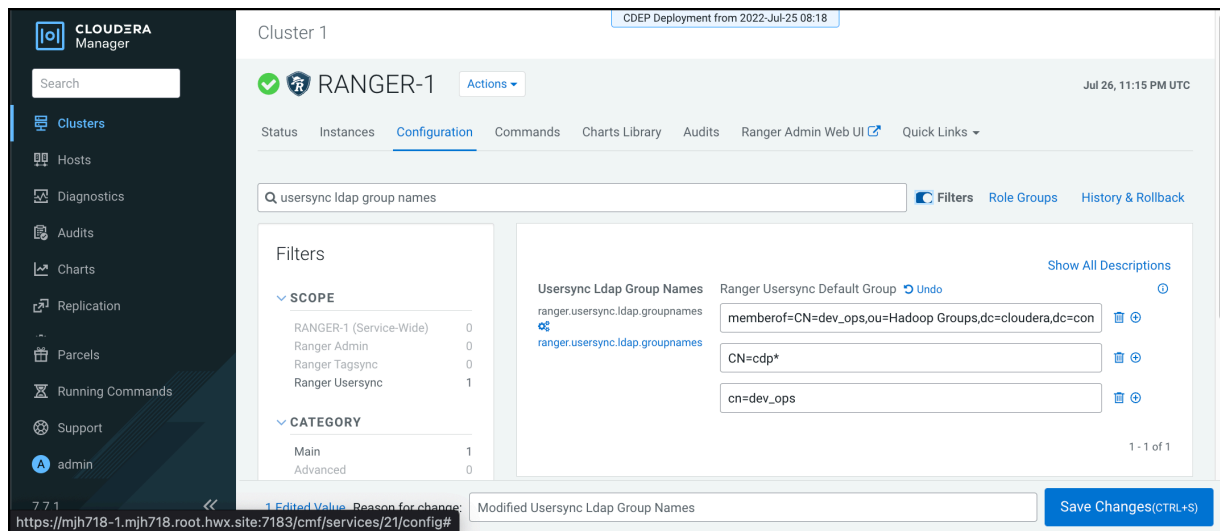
CLOUDERA Manager

Search

Clusters
Hosts
Diagnostics
Audits
Charts
Replication
Parcels
Running Commands
Support
admin

7.7.1

Cluster 1

CDEP Deployment from 2022-Jul-25 08:18

RANGER-1 Actions

Jul 26, 11:15 PM UTC

Status Instances Configuration Commands Charts Library Audits Ranger Admin Web UI Quick Links

usersync ldap group names

Filters Role Groups History & Rollback

Filters

SCOPE
RANGER-1 (Service-Wide) 0
Ranger Admin 0
Ranger Tagsync 0
Ranger Usersync 1

CATEGORY
Main 1
Advanced 0

Show All Descriptions

Usersync Ldap Group Names
ranger.usersync.ldap.groupnames
ranger.usersync.ldap.groupnames

Ranger Usersync Default Group Undo

memberof=CN=dev_ops,ou=Hadoop Groups,dc=cloudera,dc=con

CN=cdp*

cn=dev_ops

1 - 1 of 1

1 Edited Value Reason for change: Modified Usersync Ldap Group Names

Save Changes(CTRL+S)

https://mjh718-1.mjh718.root.hwx.site:7183/cmf/services/21/config#